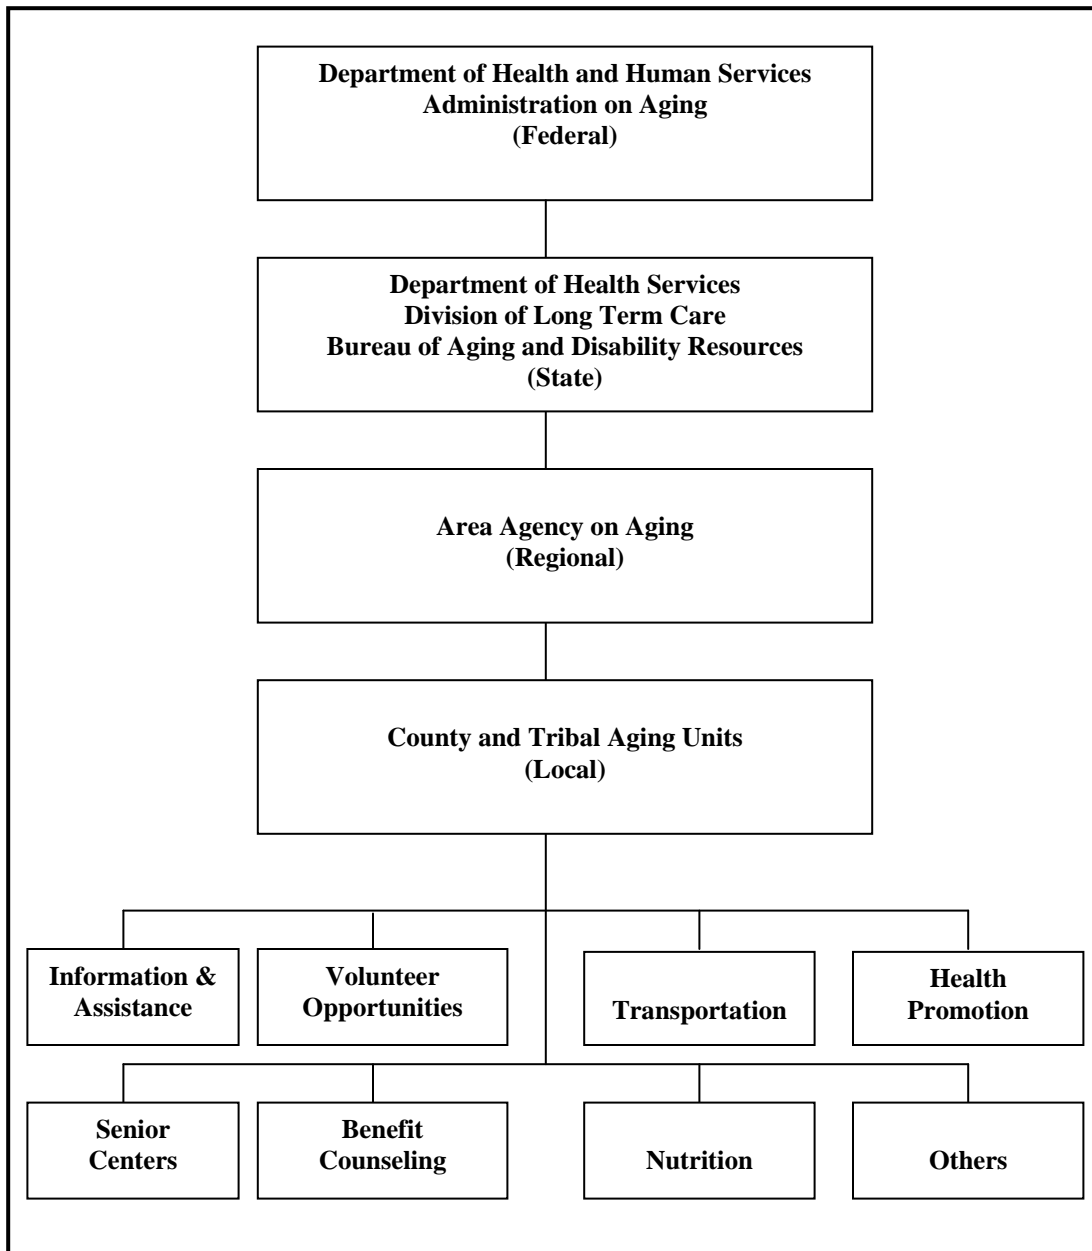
Department of Health and Human Services
Administration on Aging
(Federal)

Department of Health Services
Division of Long Term Care
Bureau of Aging and Disability Resources
(State)

Area Agency on Aging
(Regional)

County and Tribal Aging Units
(Local)

Information & Assistance

Volunteer Opportunities

Transportation

Health Promotion

Senior Centers

Benefit Counseling

Nutrition

Others